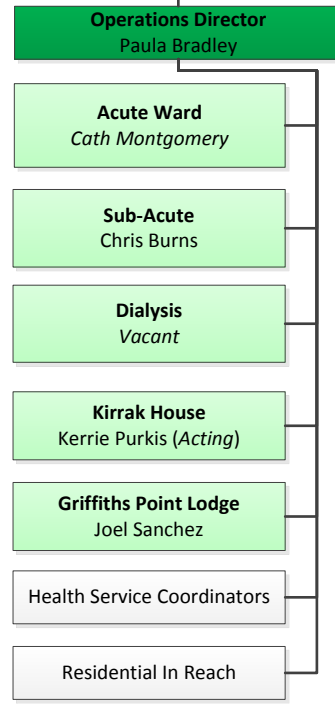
**Operations Director**
Paula Bradley

**Acute Ward**
*Cath Montgomery*

**Sub-Acute**
Chris Burns

**Dialysis**
*Vacant*

**Kirrak House**
Kerrie Purkis (*Acting*)

**Griffiths Point Lodge**
Joel Sanchez

Health Service Coordinators

Residential In Reach